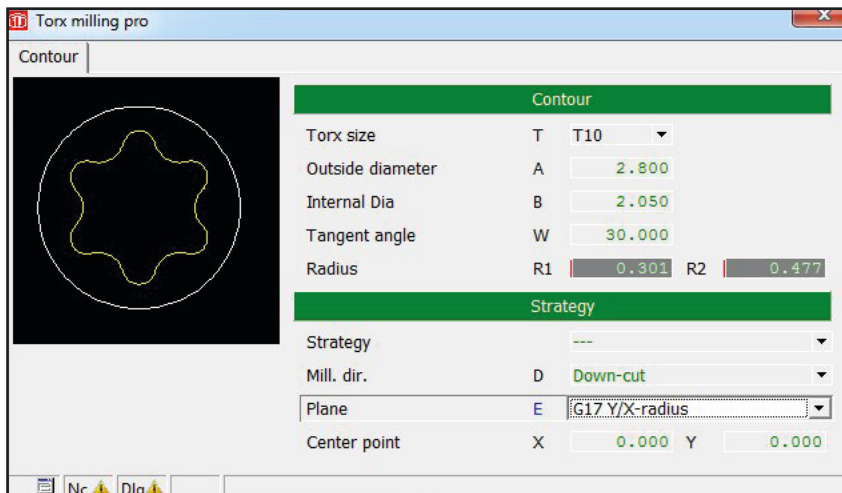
Torx milling pro

Contour

| Contour | | | | |
|---|---|---|---|---|
| Torx size | T | T10 | | |
| Outside diameter | A | 2.800 | | |
| Internal Dia | B | 2.050 | | |
| Tangent angle | W | 30.000 | | |
| Radius | R1 | 0.301 | R2 | 0.477 |

| Strategy | | | | |
|---|---|---|---|---|
| Strategy | | --- | | |
| Mill. dir. | D | Down-cut | | |
| Plane | E | G17 Y/X-radius | | |
| Center point | X | 0.000 | Y | 0.000 |

Nc Dlg